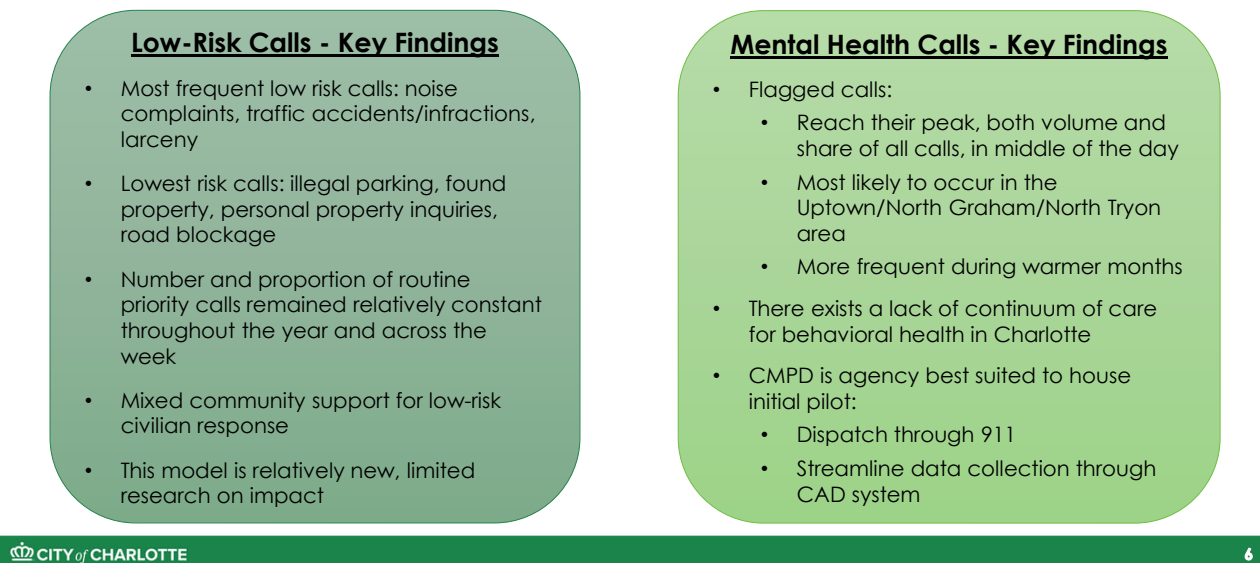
Low-Risk Calls - Key Findings

- Most frequent low risk calls: noise complaints, traffic accidents/infractions, larceny
- Lowest risk calls: illegal parking, found property, personal property inquiries, road blockage
- Number and proportion of routine priority calls remained relatively constant throughout the year and across the week
- Mixed community support for low-risk civilian response
- This model is relatively new, limited research on impact

Mental Health Calls - Key Findings

- Flagged calls:
  - Reach their peak, both volume and share of all calls, in middle of the day
  - Most likely to occur in the Uptown/North Graham/North Tryon area
  - More frequent during warmer months
- There exists a lack of continuum of care for behavioral health in Charlotte
- CMPD is agency best suited to house initial pilot:
  - Dispatch through 911
  - Streamline data collection through CAD system

CITY of CHARLOTTE

6